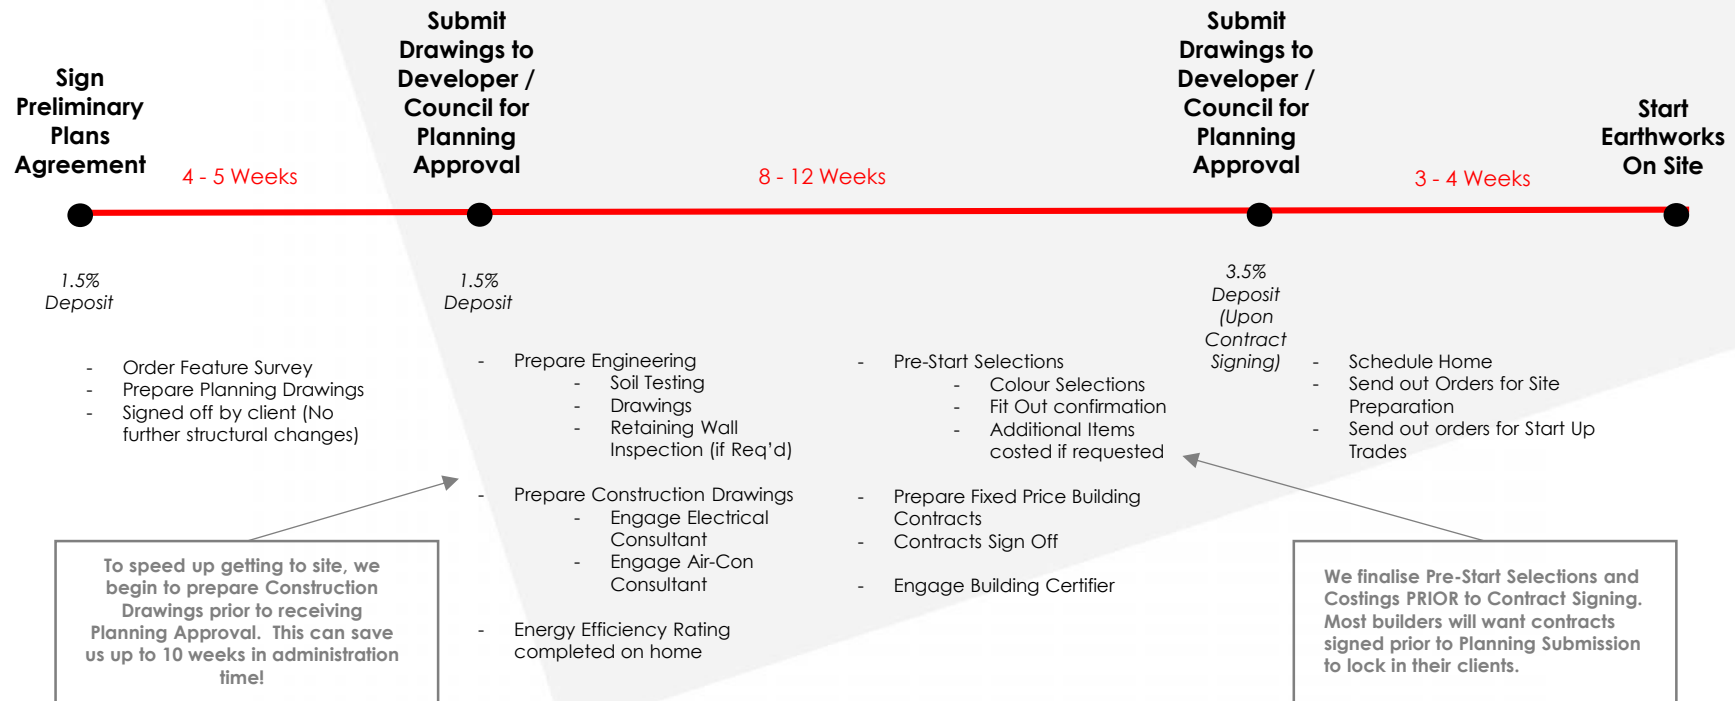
Sign Preliminary Plans Agreement

4 - 5 Weeks

Submit Drawings to Developer / Council for Planning Approval

8 - 12 Weeks

Submit Drawings to Developer / Council for Planning Approval

3 - 4 Weeks

Start Earthworks On Site

1.5% Deposit

1.5% Deposit

3.5% Deposit (Upon Contract Signing)

- Order Feature Survey
- Prepare Planning Drawings
- Signed off by client (No further structural changes)

- Prepare Engineering
  - Soil Testing
  - Drawings
  - Retaining Wall Inspection (if Req'd)

- Prepare Construction Drawings
  - Engage Electrical Consultant
  - Engage Air-Con Consultant

- Energy Efficiency Rating completed on home

- Pre-Start Selections
  - Colour Selections
  - Fit Out confirmation
  - Additional Items costed if requested

- Prepare Fixed Price Building Contracts
- Contracts Sign Off

- Engage Building Certifier

- Schedule Home
- Send out Orders for Site Preparation
- Send out orders for Start Up Trades

To speed up getting to site, we begin to prepare Construction Drawings prior to receiving Planning Approval. This can save us up to 10 weeks in administration time!

We finalise Pre-Start Selections and Costings PRIOR to Contract Signing. Most builders will want contracts signed prior to Planning Submission to lock in their clients.